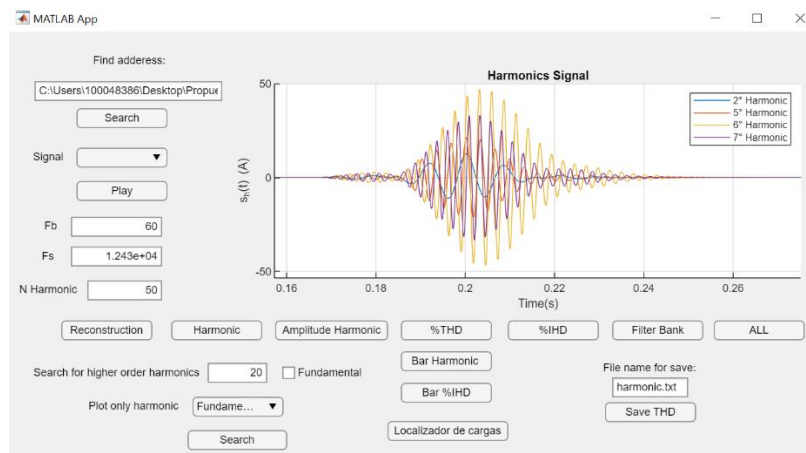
MATLAB App

Find adderess:

C:\Users\100048386\Desktop\Propue

Search

Signal

Play

Fb 60

Fs 1.243e+04

N Harmonic 50

Harmonics Signal

2° Harmonic
5° Harmonic
6° Harmonic
7° Harmonic

50
0
-50

$s_h(t)$ (A)

0.16 0.18 0.2 0.22 0.24 0.26

Time(s)

Reconstruction Harmonic Amplitude Harmonic %THD %IHD Filter Bank ALL

Search for higher order harmonics 20 Fundamental

Bar Harmonic

Bar %IHD

Plot only harmonic Fundame...

Search

Localizador de cargas

File name for save:

harmonic.txt

Save THD